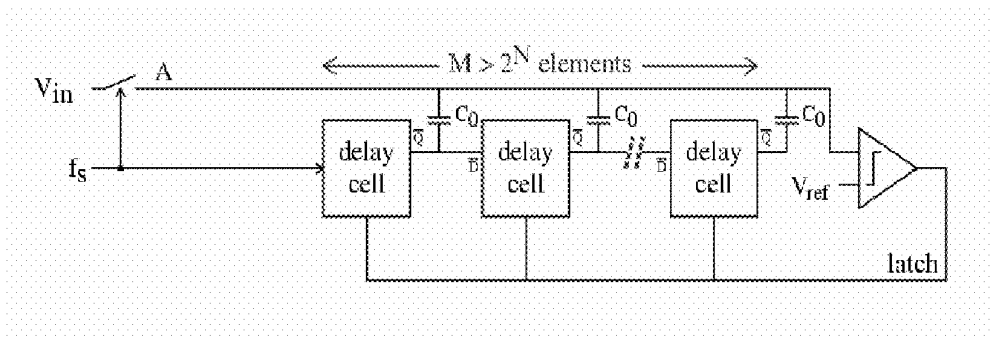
$\longleftarrow$ $M > 2^N$ elements $\longrightarrow$

$V_{in}$

A

$f_S$

$C_0$

$C_0$

$C_0$

delay cell

$\overline{Q}$

$\overline{D}$

delay cell

$\overline{Q}$

$\overline{D}$

delay cell

$\overline{Q}$

$V_{ref}$

latch